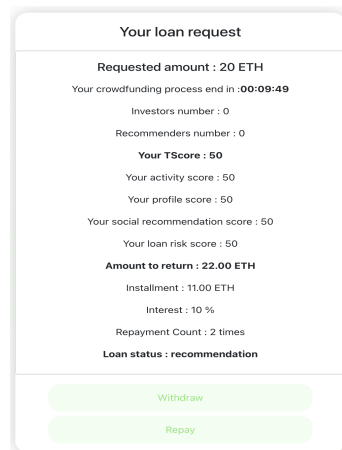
Your loan request

Requested amount : 20 ETH

Your crowdfunding process end in :00:09:49

Investors number : 0

Recommenders number : 0

Your TScore : 50

Your activity score : 50

Your profile score : 50

Your social recommendation score : 50

Your loan risk score : 50

Amount to return : 22.00 ETH

Installment : 11.00 ETH

Interest : 10 %

Repayment Count : 2 times

Loan status : recommendation

Withdraw

Repay